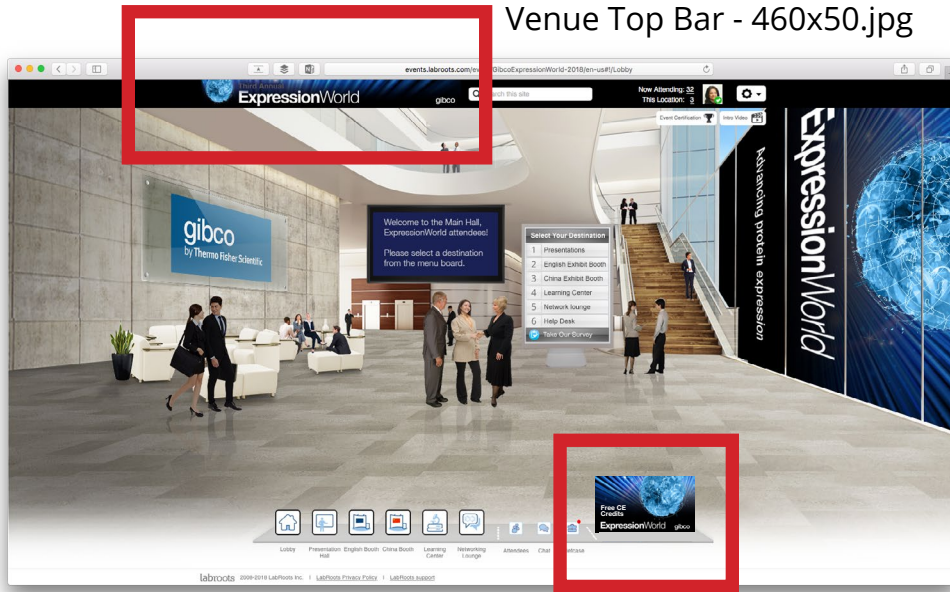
Venue Top Bar - 460x50.jpg

events.labroots.com/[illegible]GibcoExpressionWorld-2018/en-us#!/Lobby

Third Annual ExpressionWorld gibco

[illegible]rch this site

Now Attending: 32
This Location: 3

Event Certification

Intro Video

gibco by Thermo Fisher Scientific

Welcome to the Main Hall, ExpressionWorld attendees!

Please select a destination from the menu board.

Select Your Destination
1 Presentations
2 English Exhibit Booth
3 China Exhibit Booth
4 Learning Center
5 Network lounge
6 Help Desk
Take Our Survey

ExpressionWorld
Advancing protein expression

Free CE Credits
ExpressionWorld gibco

Lobby
Presentation Hall
English Booth
China Booth
Learning Center
Networking Lounge
Attendees
Chat
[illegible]case

labroots 2009-2018 LabRoots Inc. | LabRoots Privacy Policy | LabRoots support